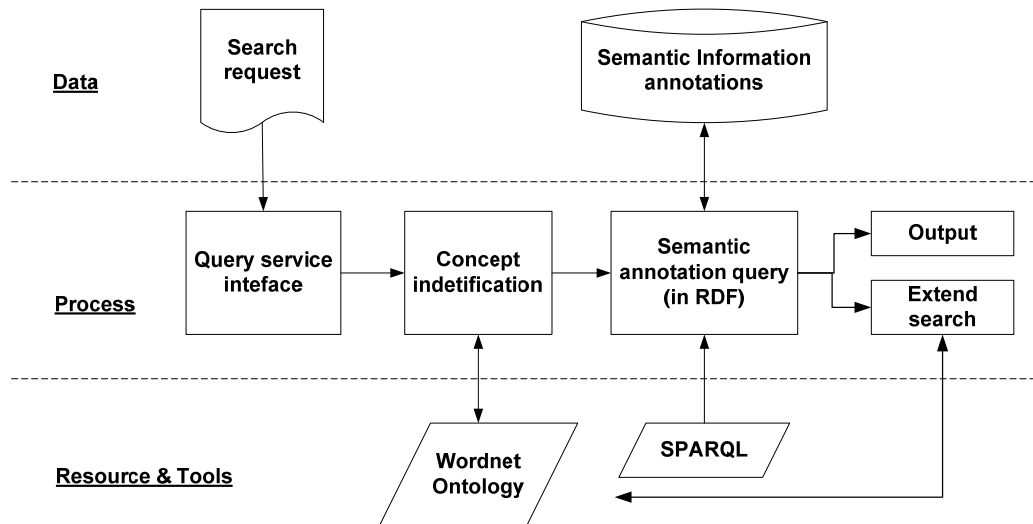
Data

Search request

Semantic Information annotations

Process

Query service inteface

Concept indetification

Semantic annotation query (in RDF)

Output

Extend search

Resource & Tools

Wordnet Ontology

SPARQL